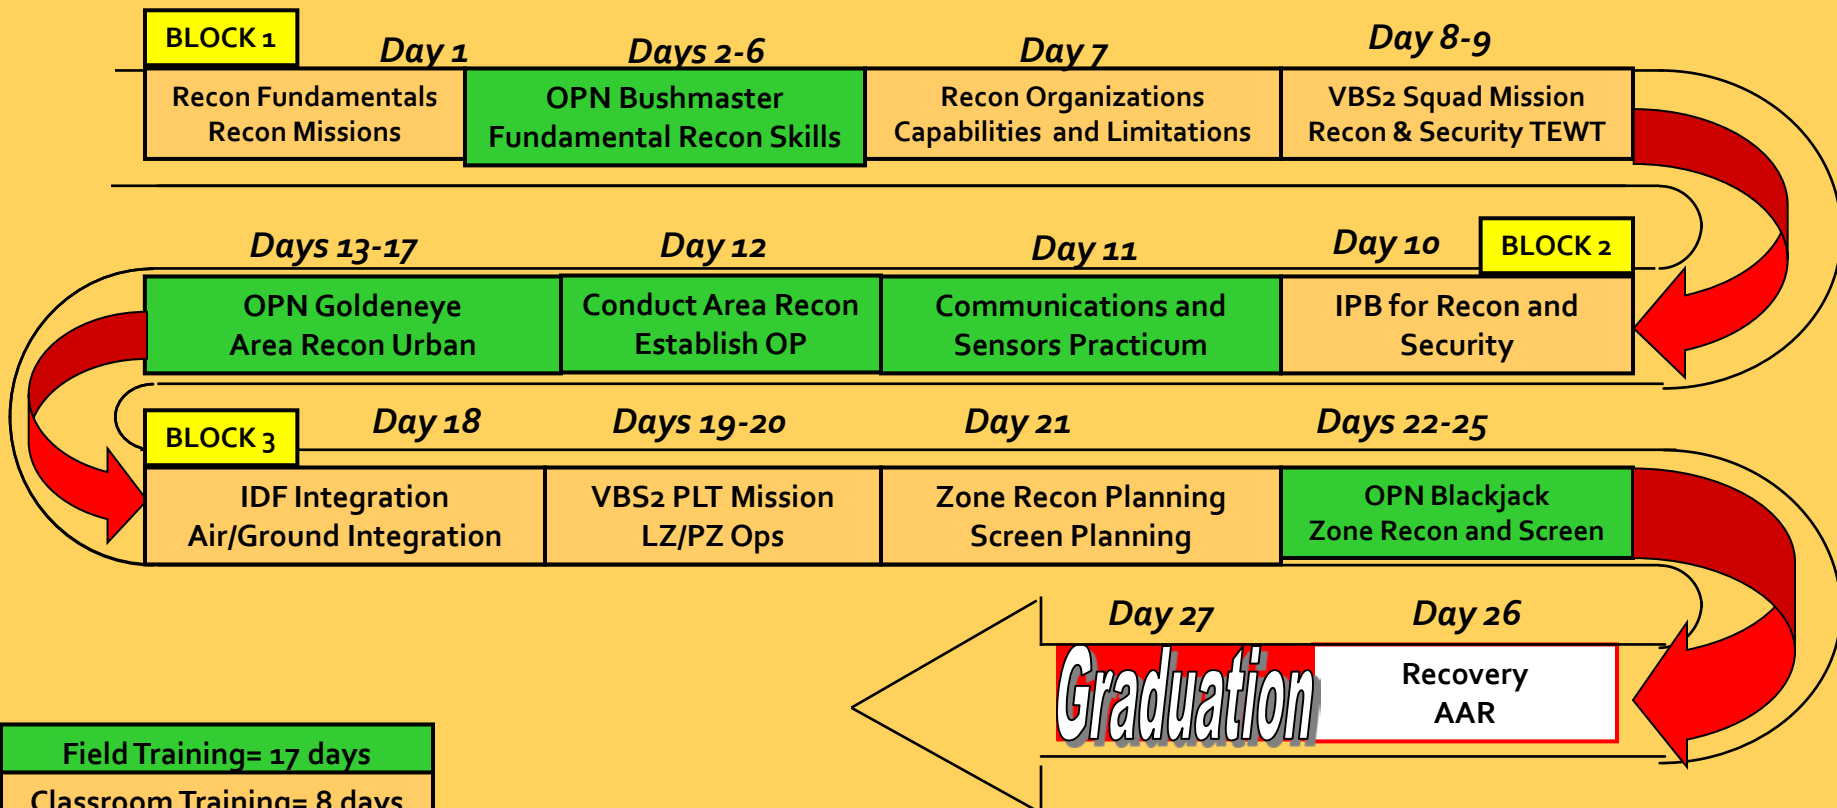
BLOCK 1

Day 1
Recon Fundamentals
Recon Missions

Days 2-6
OPN Bushmaster
Fundamental Recon Skills

Day 7
Recon Organizations
Capabilities and Limitations

Day 8-9
VBS2 Squad Mission
Recon & Security TEWT

Days 13-17
OPN Goldeneye
Area Recon Urban

Day 12
Conduct Area Recon
Establish OP

Day 11
Communications and
Sensors Practicum

Day 10
BLOCK 2
IPB for Recon and
Security

BLOCK 3

Day 18
IDF Integration
Air/Ground Integration

Days 19-20
VBS2 PLT Mission
LZ/PZ Ops

Day 21
Zone Recon Planning
Screen Planning

Days 22-25
OPN Blackjack
Zone Recon and Screen

Day 27
Graduation

Day 26
Recovery
AAR

Field Training= 17 days

Classroom Training= 8 days